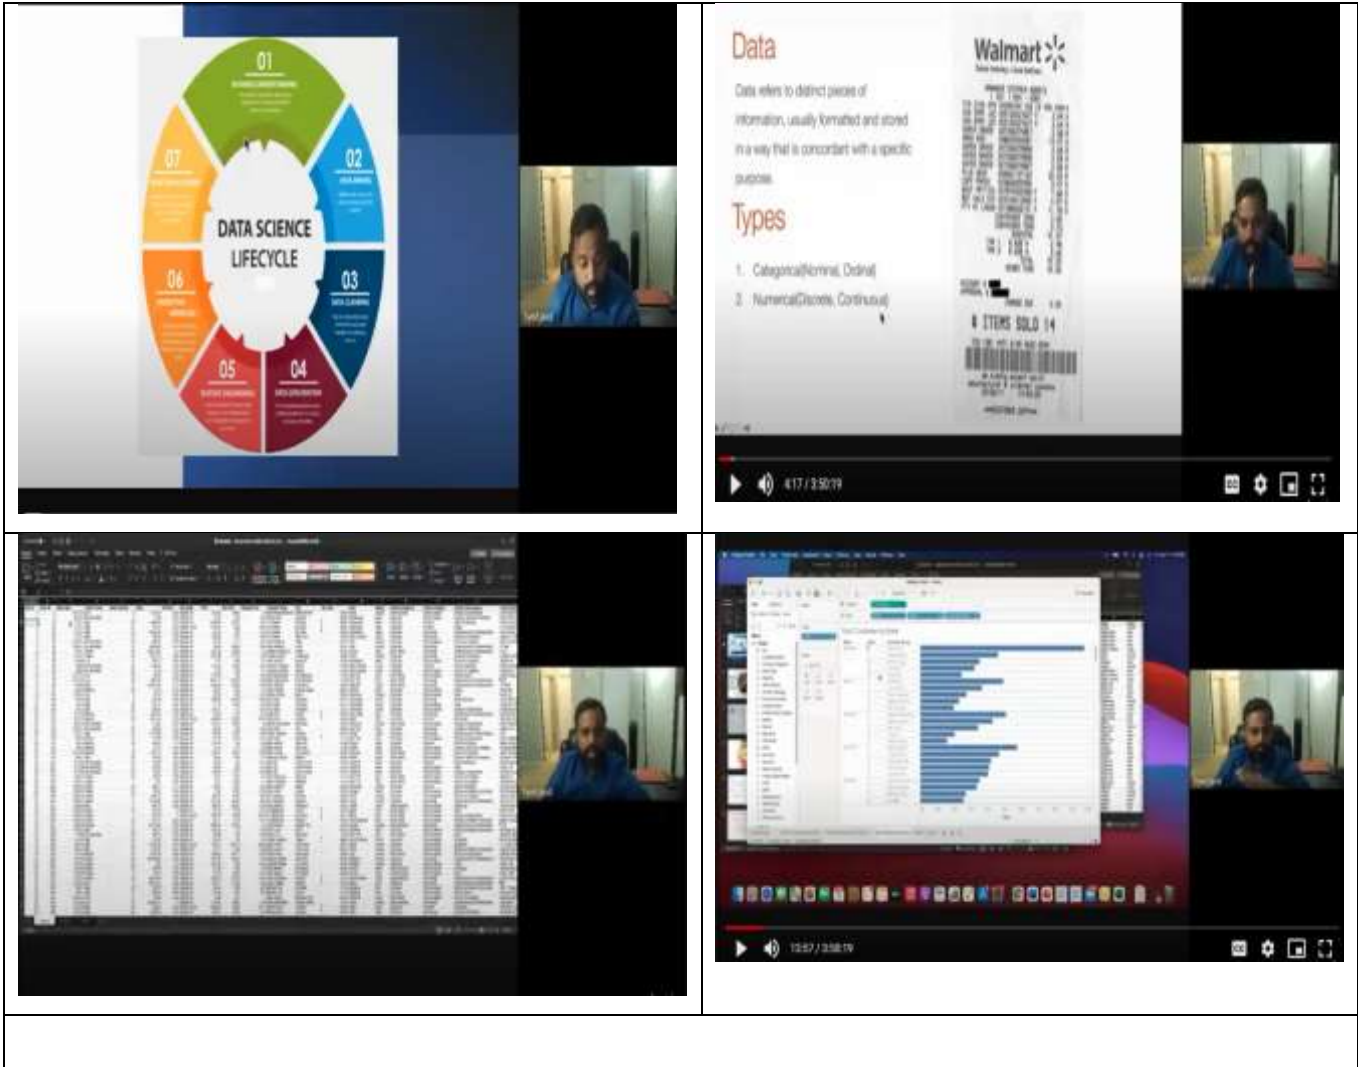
01

02

03

04

05

06

07

DATA SCIENCE LIFECYCLE

Data

Data refers to distinct pieces of information, usually formatted and stored in a way that is concordant with a specific purpose.

Types

1. Categorical(Nominal, Ordinal)
2. Numerical(Discrete, Continuous)

Walmart

# ITEMS SOLD 14

4:17 / 3:50:19

13:57 / 3:58:19